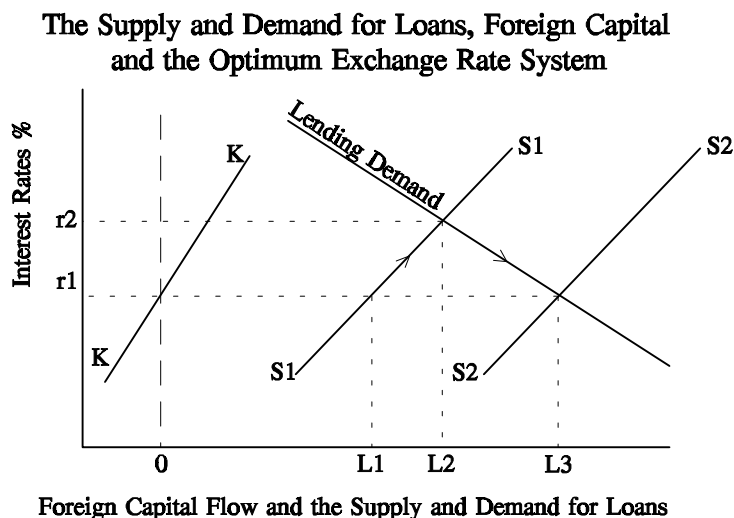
The Supply and Demand for Loans, Foreign Capital and the Optimum Exchange Rate System

Interest Rates %

Lending Demand

K

K

S1

S1

S2

S2

r2

r1

0

L1

L2

L3

Foreign Capital Flow and the Supply and Demand for Loans